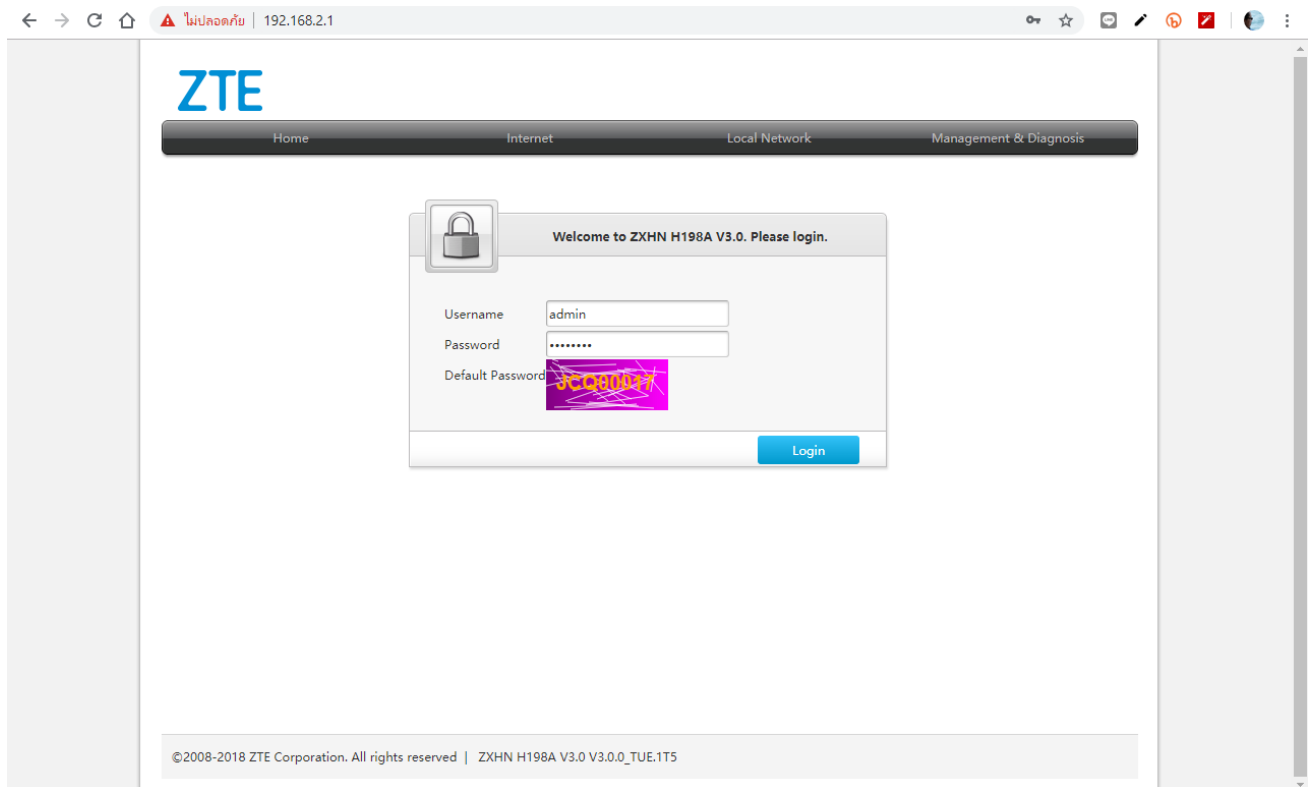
ไม่ปลอดภัย | 192.168.2.1

ZTE

Home
Internet
Local Network
Management & Diagnosis

Welcome to ZXHN H198A V3.0. Please login.

Username admin
Password ••••••••
Default Password JCQ00017

Login

©2008-2018 ZTE Corporation. All rights reserved | ZXHN H198A V3.0 V3.0.0_TUE.1T5